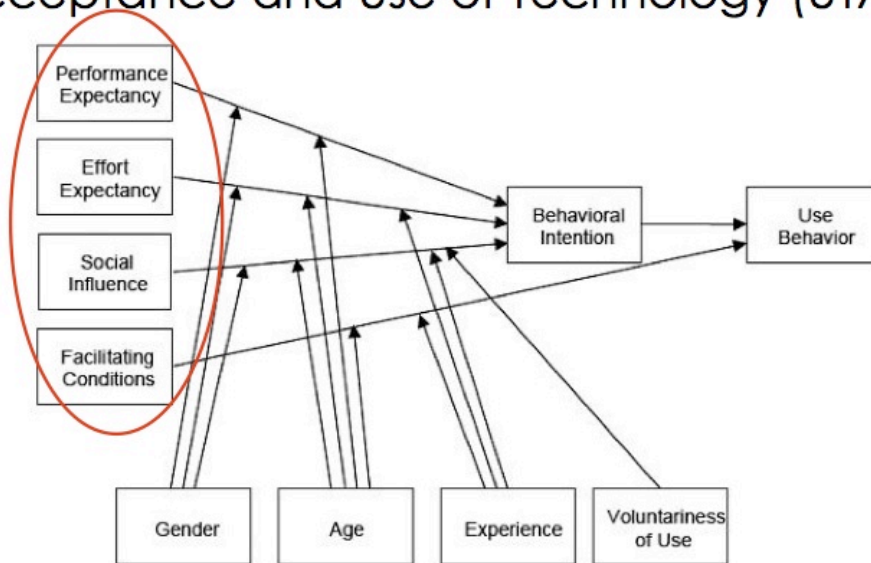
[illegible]cceptance and use of technology (UT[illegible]

Performance Expectancy

Effort Expectancy

Social Influence

Facilitating Conditions

Behavioral Intention

Use Behavior

Gender

Age

Experience

Voluntariness of Use